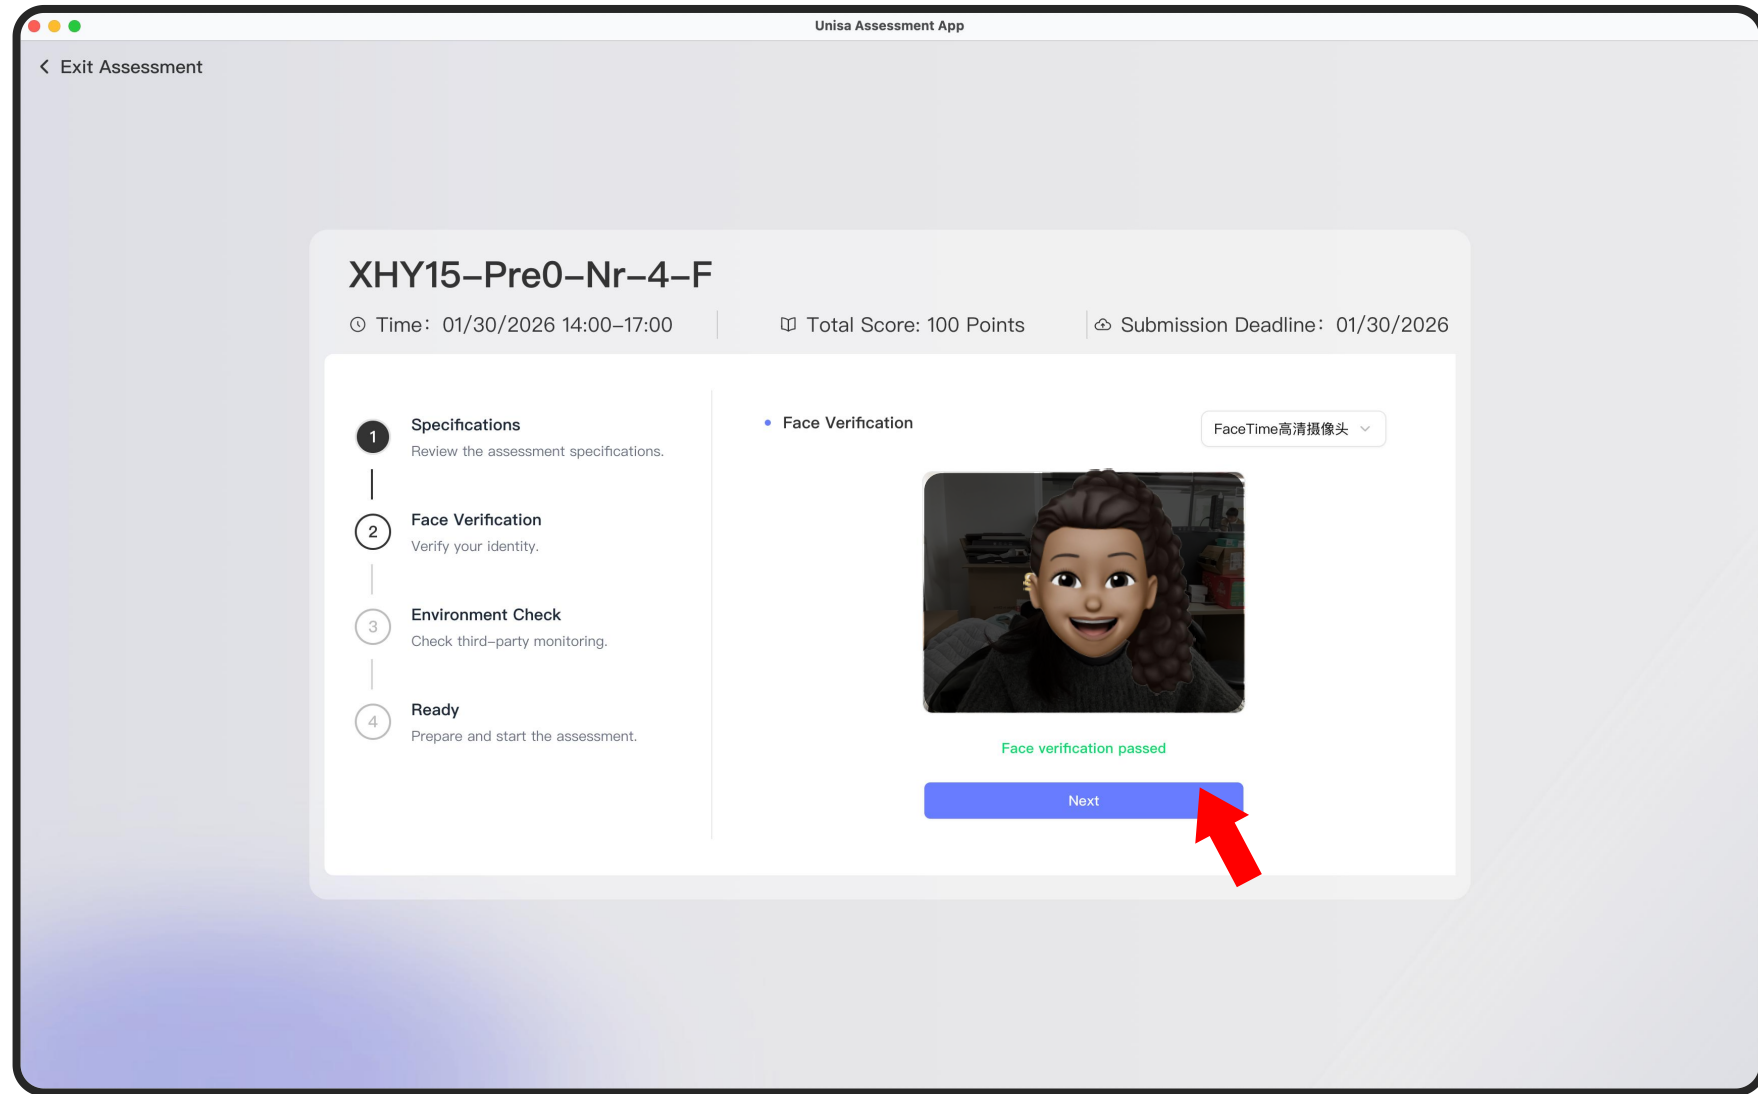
Unisa Assessment App

< Exit Assessment

XHY15–Pre0–Nr–4–F

Time: 01/30/2026 14:00–17:00

Total Score: 100 Points

Submission Deadline: 01/30/2026

1 Specifications
Review the assessment specifications.

2 Face Verification
Verify your identity.

3 Environment Check
Check third–party monitoring.

4 Ready
Prepare and start the assessment.

Face Verification

FaceTime高清摄像头

Face verification passed

Next